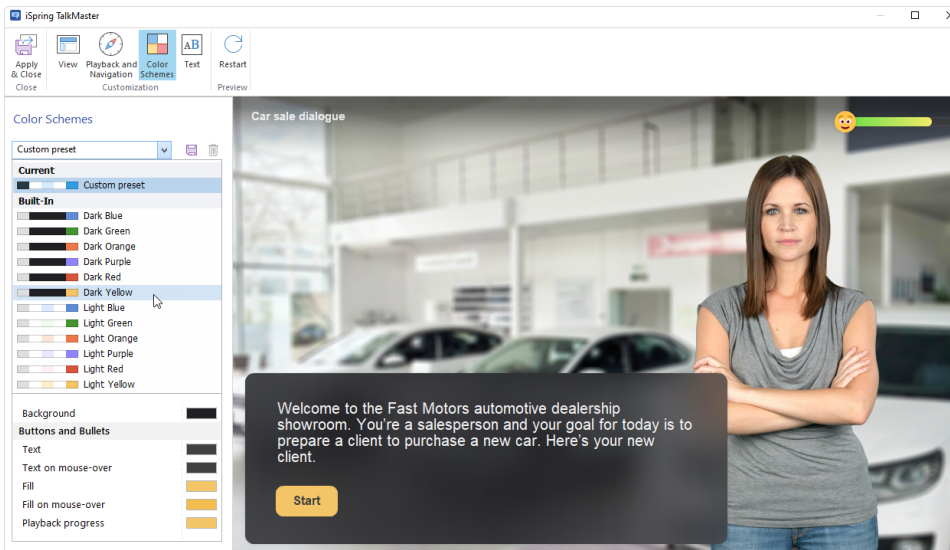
iSpring TalkMaster

Apply & Close
Close
View
Playback and Navigation
Color Schemes
Text
Customization
Restart
Preview

Color Schemes

Custom preset

Current
Custom preset
Built-In
Dark Blue
Dark Green
Dark Orange
Dark Purple
Dark Red
Dark Yellow
Light Blue
Light Green
Light Orange
Light Purple
Light Red
Light Yellow

Background
Buttons and Bullets
Text
Text on mouse-over
Fill
Fill on mouse-over
Playback progress

Car sale dialogue

Welcome to the Fast Motors automotive dealership showroom. You're a salesperson and your goal for today is to prepare a client to purchase a new car. Here's your new client.

Start